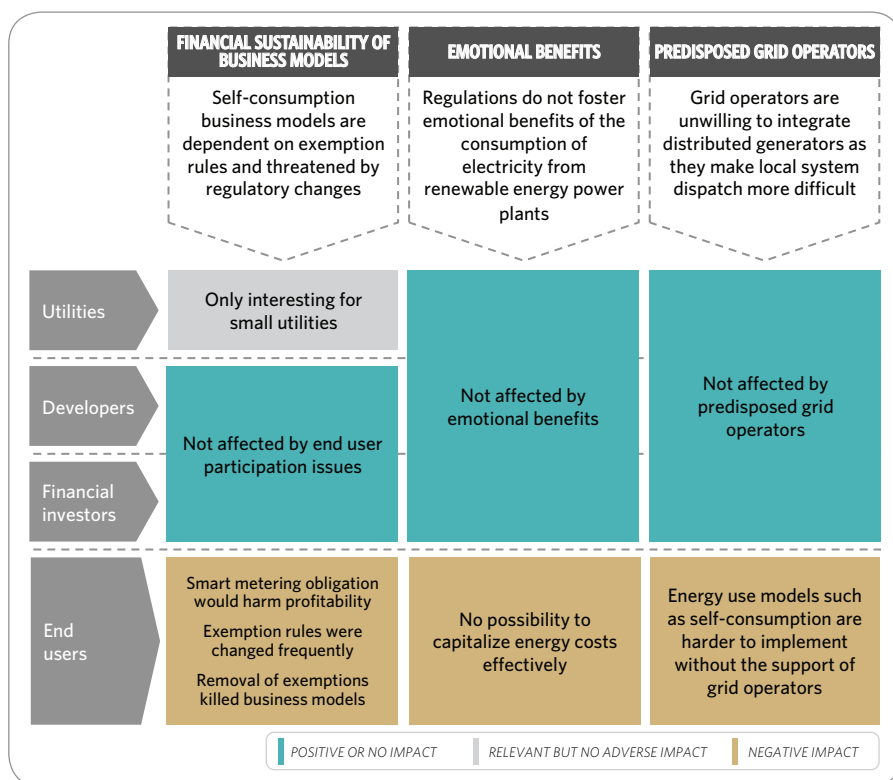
FINANCIAL SUSTAINABILITY OF BUSINESS MODELS

Self-consumption business models are dependent on exemption rules and threatened by regulatory changes

EMOTIONAL BENEFITS

Regulations do not foster emotional benefits of the consumption of electricity from renewable energy power plants

PREDISPOSED GRID OPERATORS

Grid operators are unwilling to integrate distributed generators as they make local system dispatch more difficult

Utilities

Only interesting for small utilities

Developers

Financial investors

Not affected by end user participation issues

Not affected by emotional benefits

Not affected by predisposed grid operators

End users

Smart metering obligation would harm profitability

Exemption rules were changed frequently

Removal of exemptions killed business models

No possibility to capitalize energy costs effectively

Energy use models such as self-consumption are harder to implement without the support of grid operators

POSITIVE OR NO IMPACT

RELEVANT BUT NO ADVERSE IMPACT

NEGATIVE IMPACT